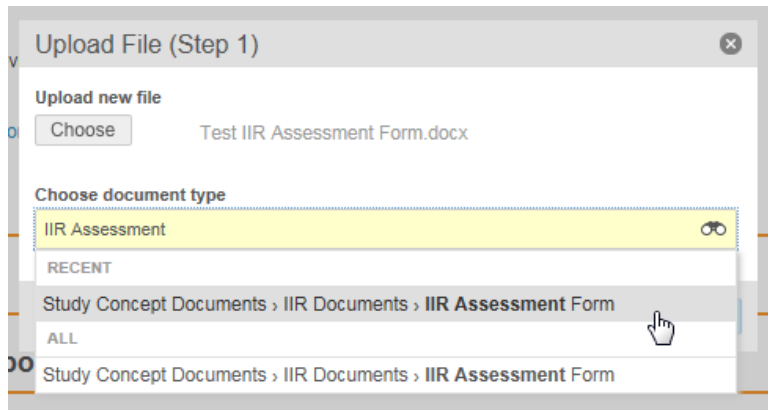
Upload File (Step 1)

Upload new file

Choose

Test IIR Assessment Form.docx

Choose document type

IIR Assessment

RECENT

Study Concept Documents › IIR Documents › **IIR Assessment** Form

ALL

Study Concept Documents › IIR Documents › **IIR Assessment** Form